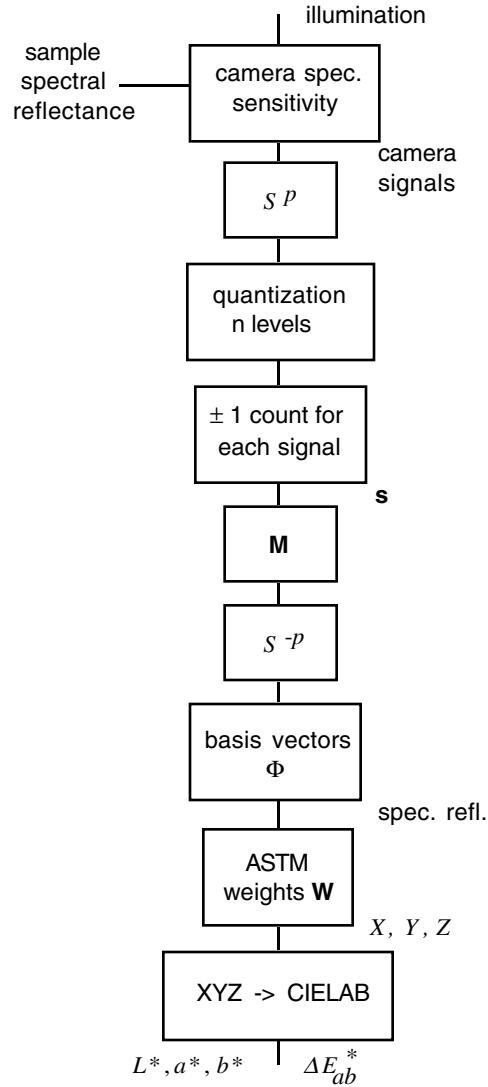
illumination

sample spectral reflectance

camera spec. sensitivity

camera signals

$S^{p}$

quantization n levels

$\pm$ 1 count for each signal

**s**

**M**

$S^{-p}$

basis vectors $\Phi$

spec. refl.

ASTM weights **W**

$X, Y, Z$

XYZ -> CIELAB

$L^*, a^*, b^*$

$\Delta E_{ab}^{*}$